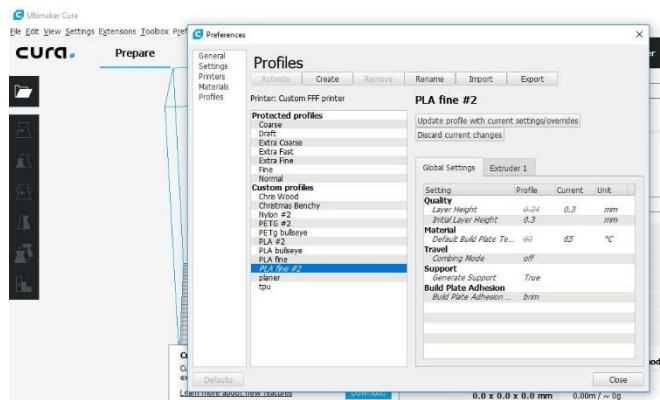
Ultimaker Cura
File Edit View Settings Extensions Toolbox Pref
cura.
Prepare
Preferences
General
Settings
Printers
Materials
Profiles
Profiles
Activate
Create
Remove
Rename
Import
Export
Printer: Custom FFF printer
Protected profiles
Coarse
Draft
Extra Coarse
Extra Fast
Extra Fine
Fine
Normal
Custom profiles
Chris Wood
Christmas Benchy
Nylon #2
PETG #2
PETg bullseye
PLA #2
PLA bullseye
PLA fine
PLA fine #2
planer
tpu
PLA fine #2
Update profile with current settings/overrides
Discard current changes
Global Settings
Extruder 1

| Setting | Profile | Current | Unit |
|---|---|---|---|
| Quality | | | |
| Layer Height | 0.24 | 0.3 | mm |
| Initial Layer Height | 0.3 | | mm |
| Material | | | |
| Default Build Plate Te... | 60 | 65 | °C |
| Travel | | | |
| Combing Mode | off | | |
| Support | | | |
| Generate Support | True | | |
| Build Plate Adhesion | | | |
| Build Plate Adhesion ... | brim | | |

Defaults
Close
Learn more about new features
Download
0.0 x 0.0 x 0.0 mm
0.00m / ~ 0g